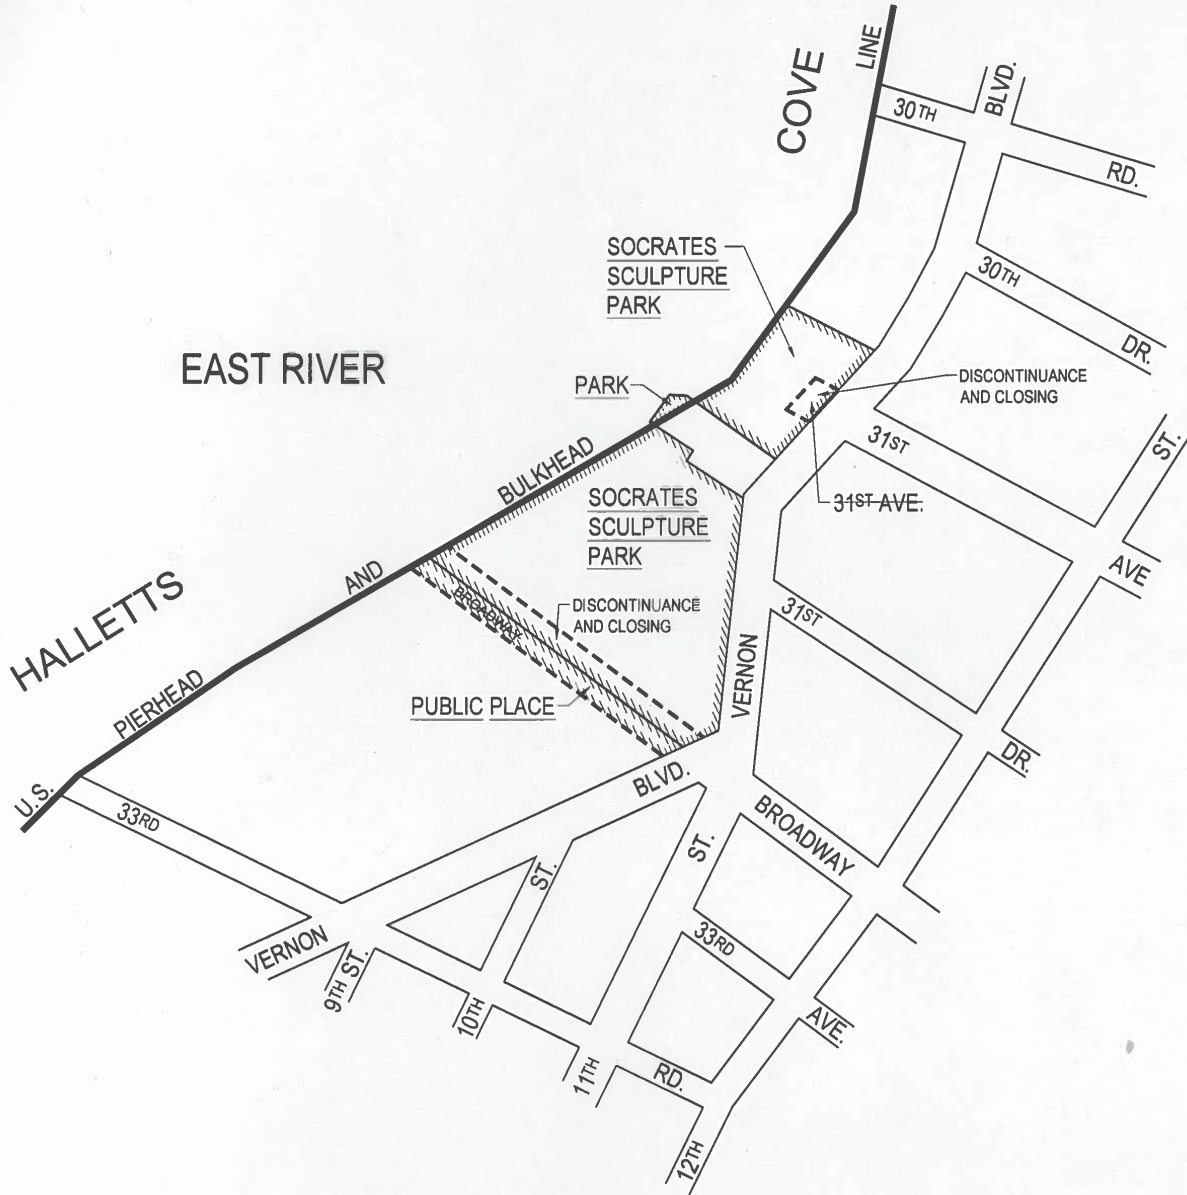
COVE
LINE
30TH BLVD.
RD.
30TH
DR.
SOCRATES
SCULPTURE
PARK
EAST RIVER
PARK
DISCONTINUANCE AND CLOSING
31ST
ST.
31ST AVE.
BULKHEAD
SOCRATES
SCULPTURE
PARK
AVE
HALLETTS
AND
BROADWAY
DISCONTINUANCE AND CLOSING
31ST
VERNON
PIERHEAD
PUBLIC PLACE
DR.
U.S.
33RD
BLVD.
BROADWAY
ST.
ST.
VERNON
9TH ST.
10TH
33RD
AVE.
11TH
RD.
12TH